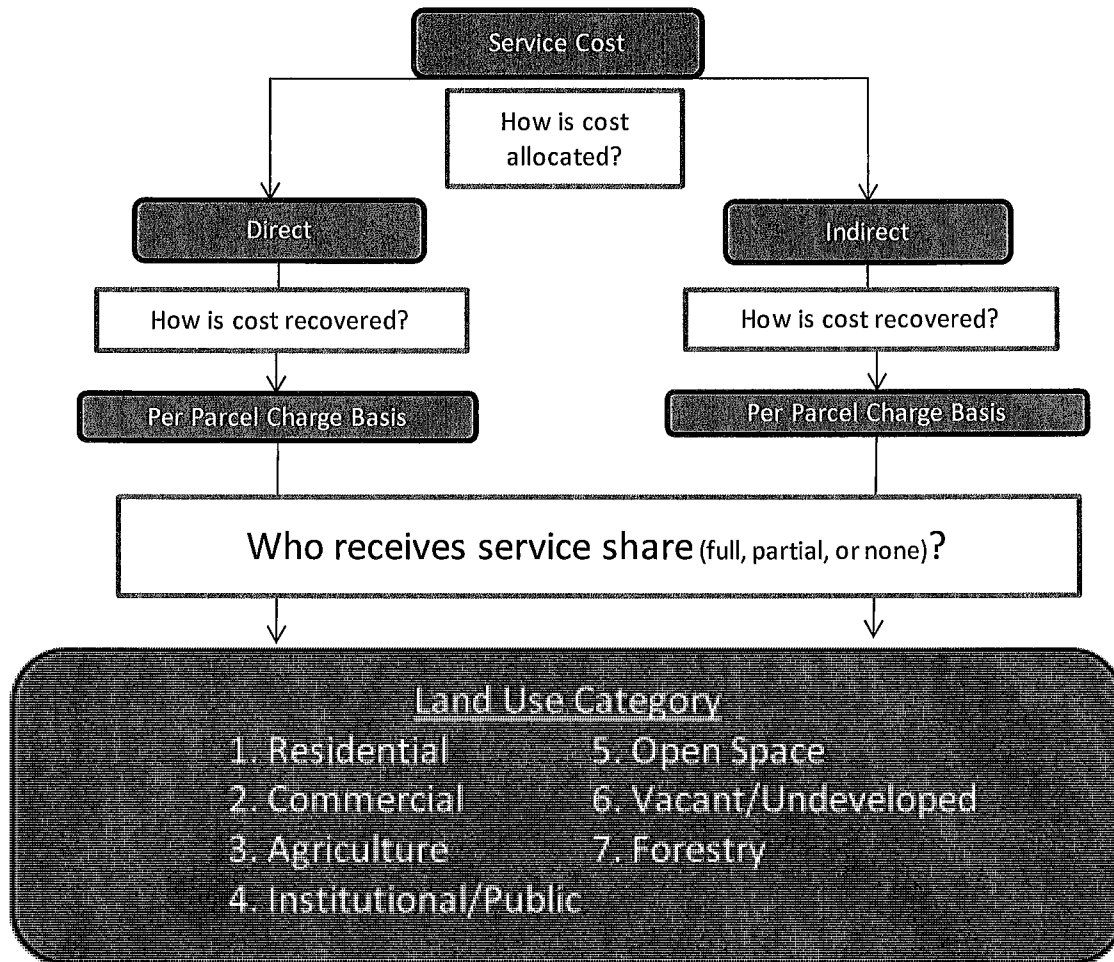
Service Cost

How is cost allocated?

Direct

Indirect

How is cost recovered?

How is cost recovered?

Per Parcel Charge Basis

Per Parcel Charge Basis

Who receives service share (full, partial, or none)?

Land Use Category

1. Residential
2. Commercial
3. Agriculture
4. Institutional/Public

5. Open Space
6. Vacant/Undeveloped
7. Forestry